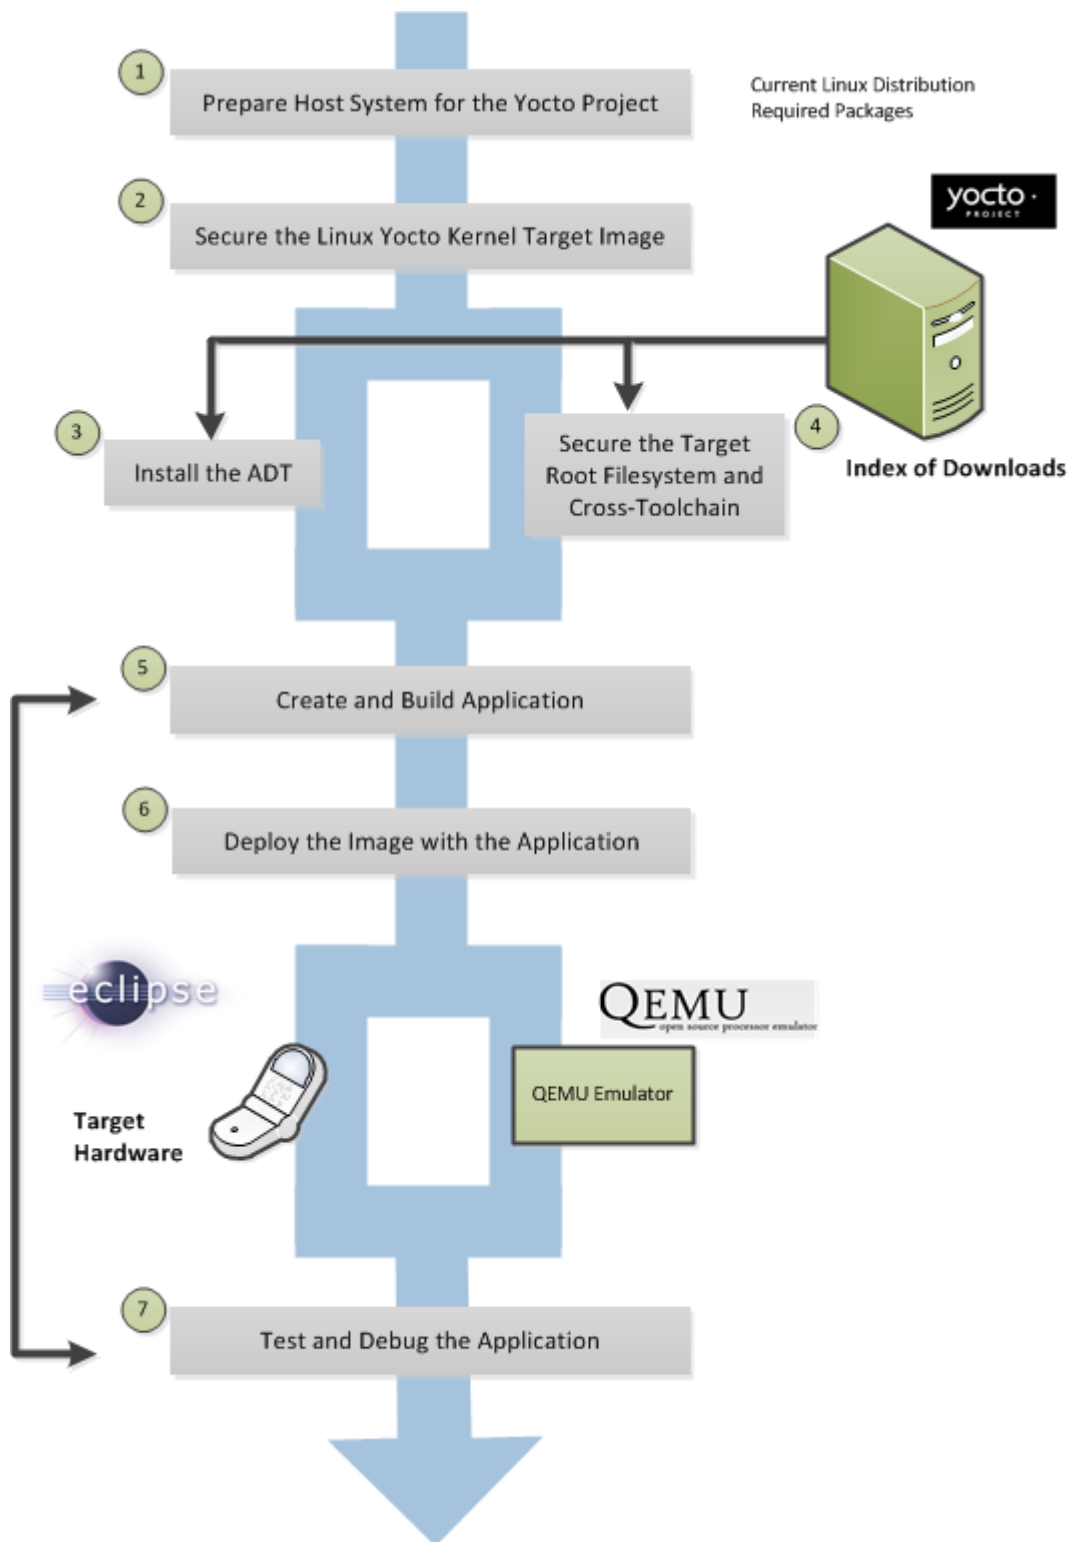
1
Prepare Host System for the Yocto Project

Current Linux Distribution
Required Packages

2
Secure the Linux Yocto Kernel Target Image

yocto
PROJECT

3
Install the ADT

Secure the Target Root Filesystem and Cross-Toolchain

4

Index of Downloads

5
Create and Build Application

6
Deploy the Image with the Application

eclipse

QEMU
open source processor emulator

QEMU Emulator

Target Hardware

7
Test and Debug the Application